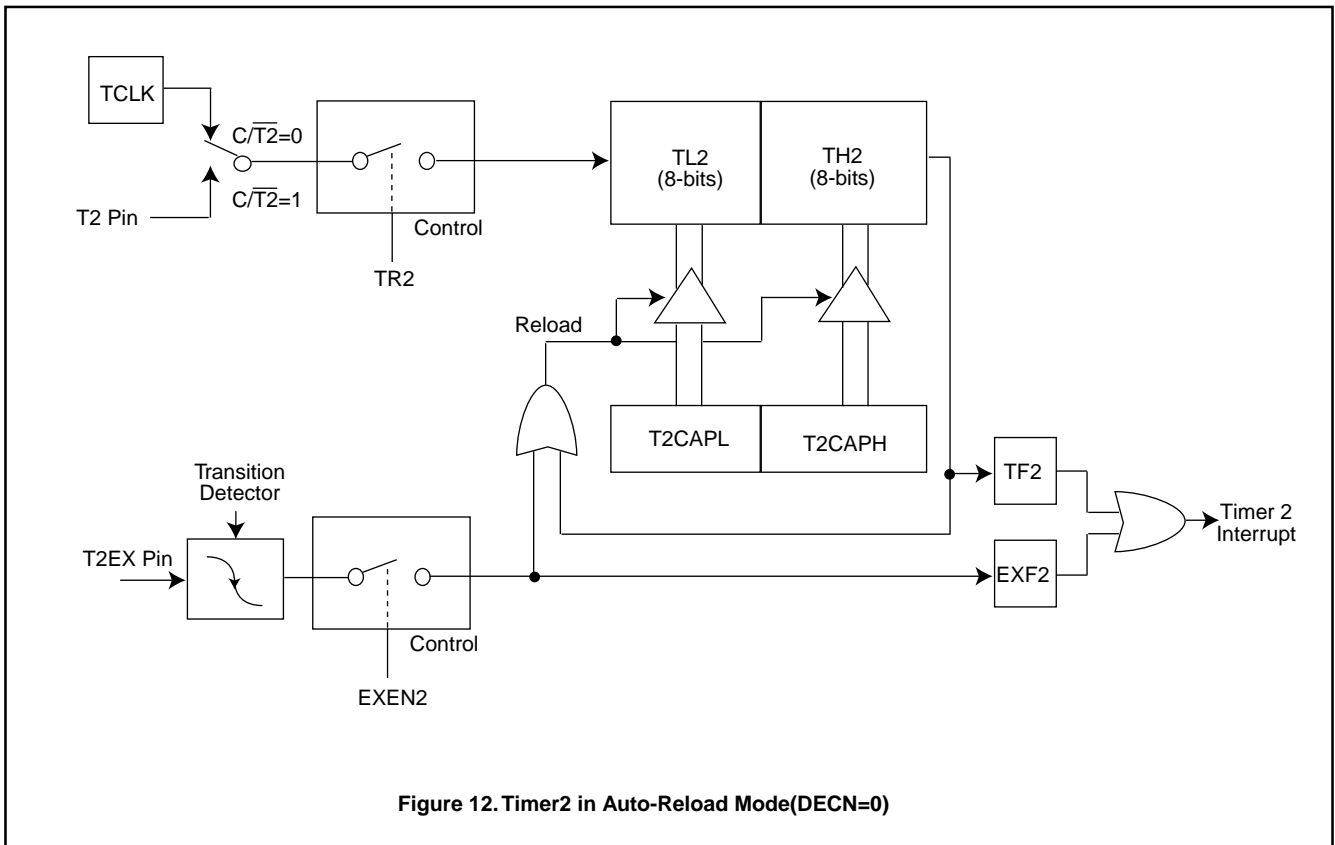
TCLK

$C/\overline{T2}=0$

$C/\overline{T2}=1$

T2 Pin

Control

TR2

TL2
(8-bits)

TH2
(8-bits)

Reload

T2CAPL

T2CAPH

TF2

Transition Detector

T2EX Pin

Control

EXEN2

EXF2

Timer 2 Interrupt

Figure 12. Timer2 in Auto-Reload Mode(DECN=0)